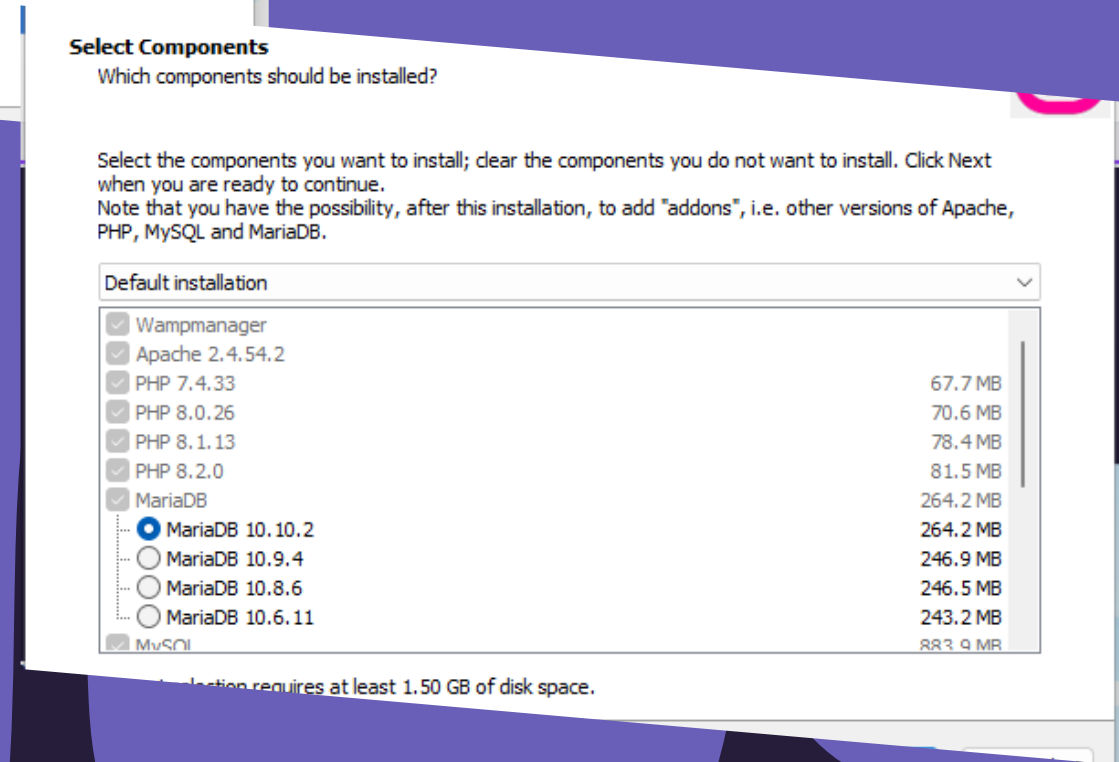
Select Components
Which components should be installed?

Select the components you want to install; clear the components you do not want to install. Click Next when you are ready to continue.
Note that you have the possibility, after this installation, to add "addons", i.e. other versions of Apache, PHP, MySQL and MariaDB.

Default installation

Wampmanager
Apache 2.4.54.2
PHP 7.4.33 67.7 MB
PHP 8.0.26 70.6 MB
PHP 8.1.13 78.4 MB
PHP 8.2.0 81.5 MB
MariaDB 264.2 MB
MariaDB 10.10.2 264.2 MB
MariaDB 10.9.4 246.9 MB
MariaDB 10.8.6 246.5 MB
MariaDB 10.6.11 243.2 MB
MySQL 883.9 MB

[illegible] selection requires at least 1.50 GB of disk space.